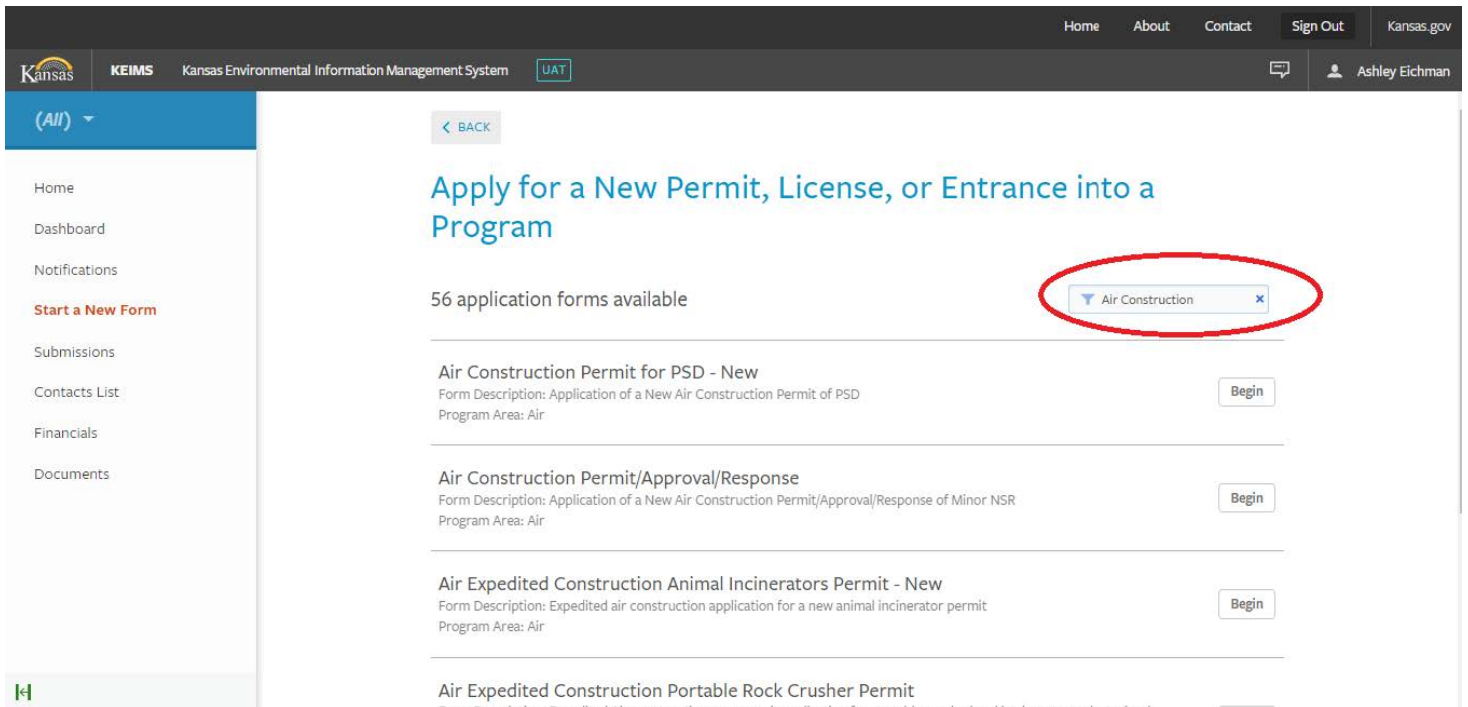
Home About Contact Sign Out Kansas.gov

Kansas KEIMS Kansas Environmental Information Management System UAT

Ashley Eichman

(All)

Home
Dashboard
Notifications
Start a New Form
Submissions
Contacts List
Financials
Documents

< BACK

Apply for a New Permit, License, or Entrance into a Program

56 application forms available

Air Construction ×

Air Construction Permit for PSD - New
Form Description: Application of a New Air Construction Permit of PSD
Program Area: Air
Begin

Air Construction Permit/Approval/Response
Form Description: Application of a New Air Construction Permit/Approval/Response of Minor NSR
Program Area: Air
Begin

Air Expedited Construction Animal Incinerators Permit - New
Form Description: Expedited air construction application for a new animal incinerator permit
Program Area: Air
Begin

Air Expedited Construction Portable Rock Crusher Permit
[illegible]